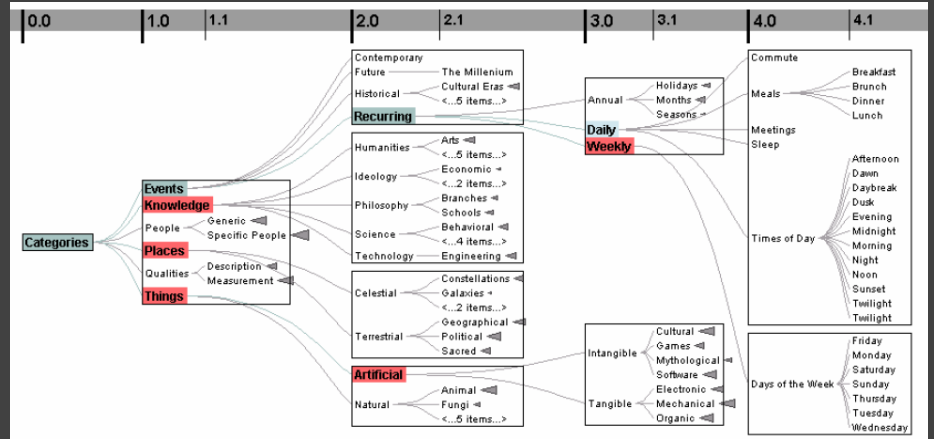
0.0 1.0 1.1 2.0 2.1 3.0 3.1 4.0 4.1

Categories

Events
Knowledge
People
Generic
Specific People
Places
Qualities
Description
Measurement
Things

Contemporary
Future
The Millenium
Historical
Cultural Eras
<...5 items...>
Recurring

Humanities
Arts
<...5 items...>
Ideology
Economic
<...2 items...>
Philosophy
Branches
Schools
Science
Behavioral
<...4 items...>
Technology
Engineering

Celestial
Constellations
Galaxies
<...2 items...>
Terrestrial
Geographical
Political
Sacred

Artificial
Natural
Animal
Fungi
<...5 items...>

Annual
Holidays
Months
Seasons
Daily
Weekly

Intangible
Cultural
Games
Mythological
Software
Tangible
Electronic
Mechanical
Organic

Commute
Meals
Breakfast
Brunch
Dinner
Lunch
Meetings
Sleep
Times of Day
Afternoon
Dawn
Daybreak
Dusk
Evening
Midnight
Morning
Night
Noon
Sunset
Twilight
Twilight

Days of the Week
Friday
Monday
Saturday
Sunday
Thursday
Tuesday
Wednesday